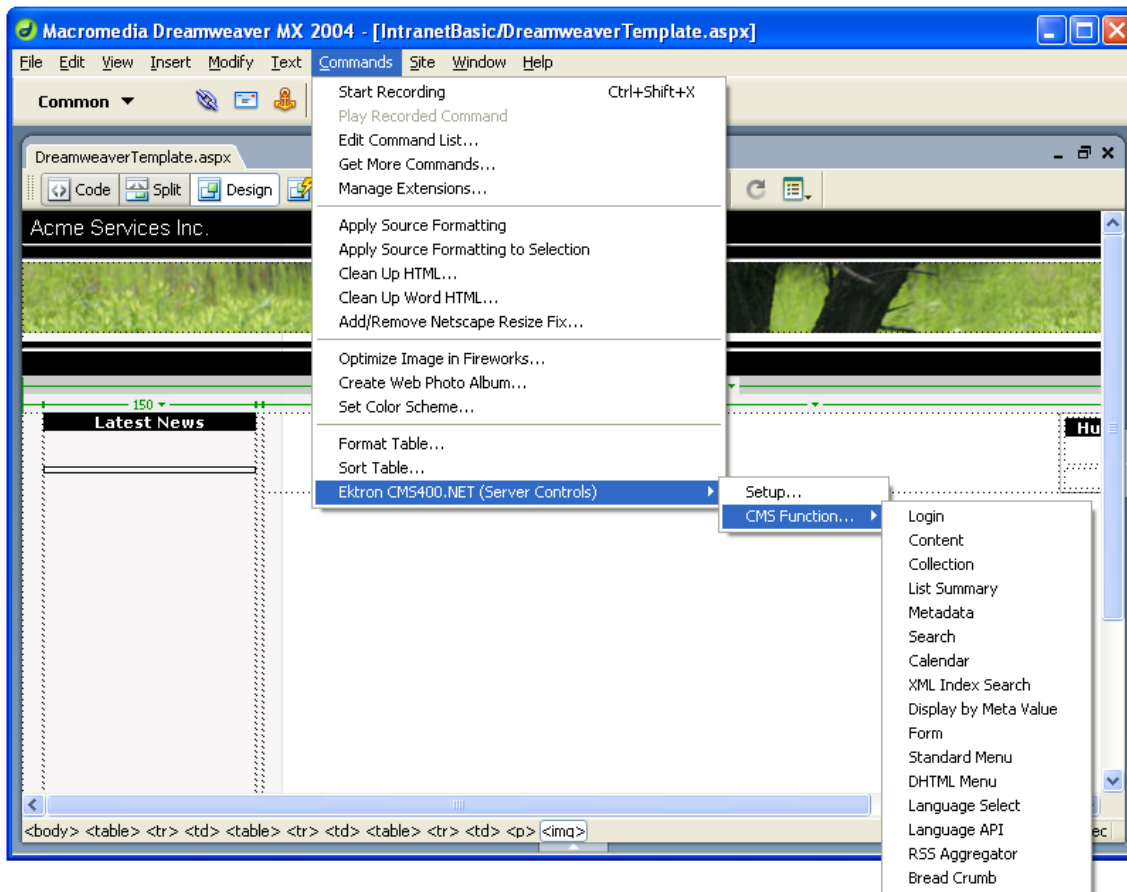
Macromedia Dreamweaver MX 2004 - [IntranetBasic/DreamweaverTemplate.aspx]

File Edit View Insert Modify Text Commands Site Window Help

Common ▼

DreamweaverTemplate.aspx

Code Split Design

Acme Services Inc.

150

Latest News

Hu

Start Recording Ctrl+Shift+X
Play Recorded Command
Edit Command List...
Get More Commands...
Manage Extensions...

Apply Source Formatting
Apply Source Formatting to Selection
Clean Up HTML...
Clean Up Word HTML...
Add/Remove Netscape Resize Fix...

Optimize Image in Fireworks...
Create Web Photo Album...
Set Color Scheme...

Format Table...
Sort Table...
Ektron CMS400.NET (Server Controls)

Setup...
CMS Function...

Login
Content
Collection
List Summary
Metadata
Search
Calendar
XML Index Search
Display by Meta Value
Form
Standard Menu
DHTML Menu
Language Select
Language API
RSS Aggregator
Bread Crumb

<body> <table> <tr> <td> <table> <tr> <td> <table> <tr> <td> <p> <img>

ec